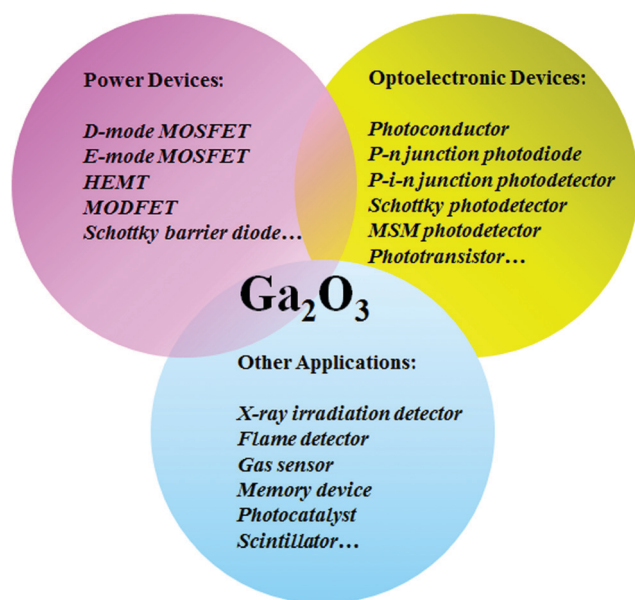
Power Devices:

D-mode MOSFET
E-mode MOSFET
HEMT
MODFET
Schottky barrier diode…

Optoelectronic Devices:

Photoconductor
P-n junction photodiode
P-i-n junction photodetector
Schottky photodetector
MSM photodetector
Phototransistor…

$Ga_2O_3$

Other Applications:

X-ray irradiation detector
Flame detector
Gas sensor
Memory device
Photocatalyst
Scintillator…